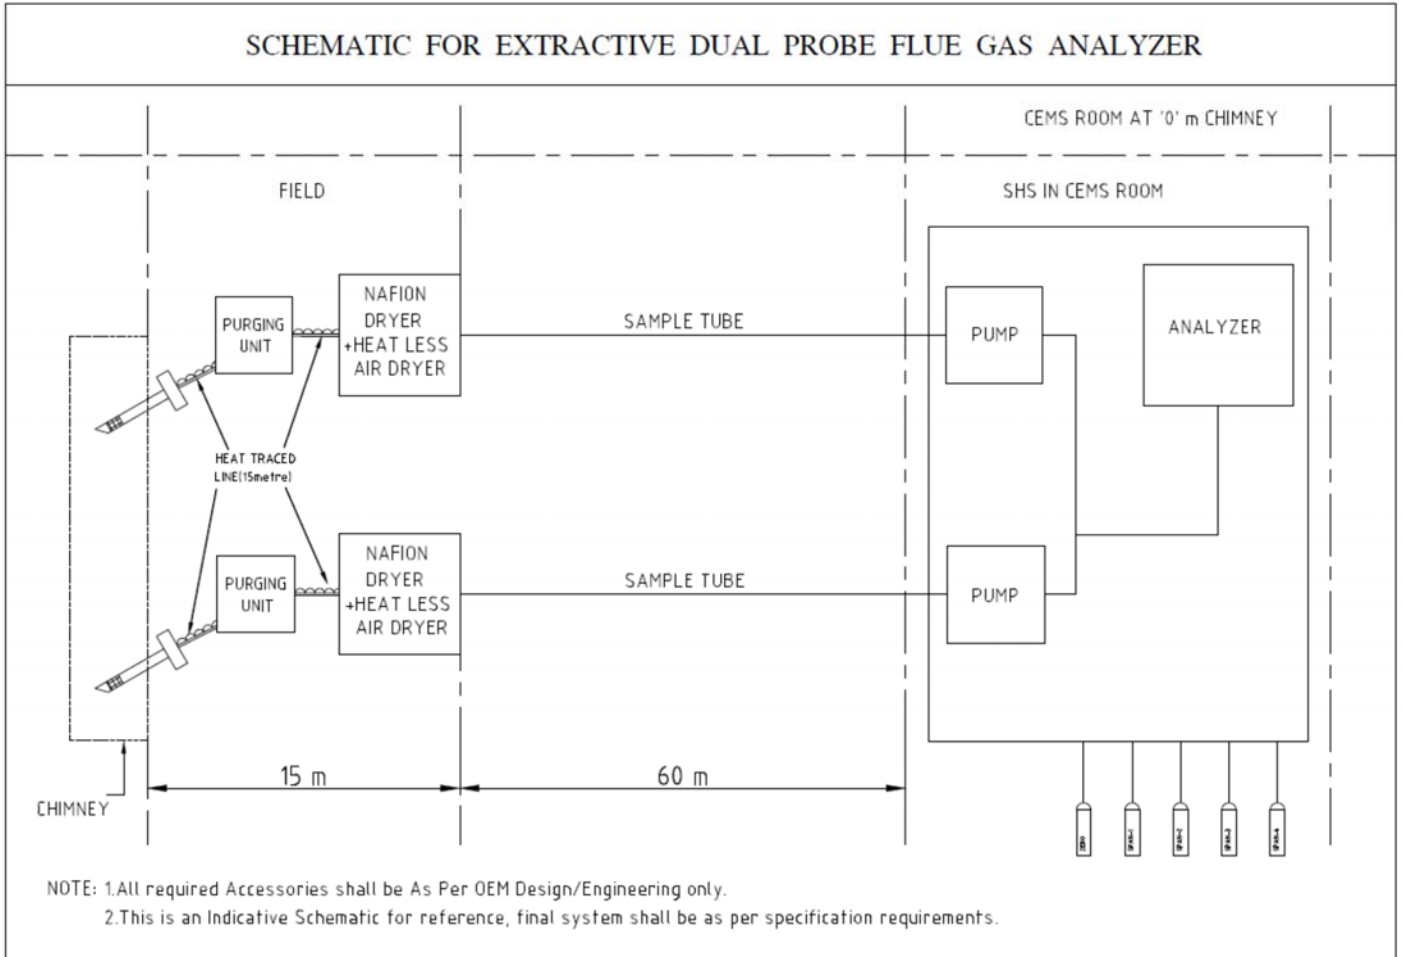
SCHEMATIC FOR EXTRACTIVE DUAL PROBE FLUE GAS ANALYZER

CEMS ROOM AT '0' m CHIMNEY

FIELD

SHS IN CEMS ROOM

PURGING UNIT

NAFION DRYER +HEAT LESS AIR DRYER

SAMPLE TUBE

PUMP

ANALYZER

HEAT TRACED LINE(15metre)

PURGING UNIT

NAFION DRYER +HEAT LESS AIR DRYER

SAMPLE TUBE

PUMP

CHIMNEY

15 m

60 m

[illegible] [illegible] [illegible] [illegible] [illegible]

NOTE: 1.All required Accessories shall be As Per OEM Design/Engineering only.
2.This is an Indicative Schematic for reference, final system shall be as per specification requirements.